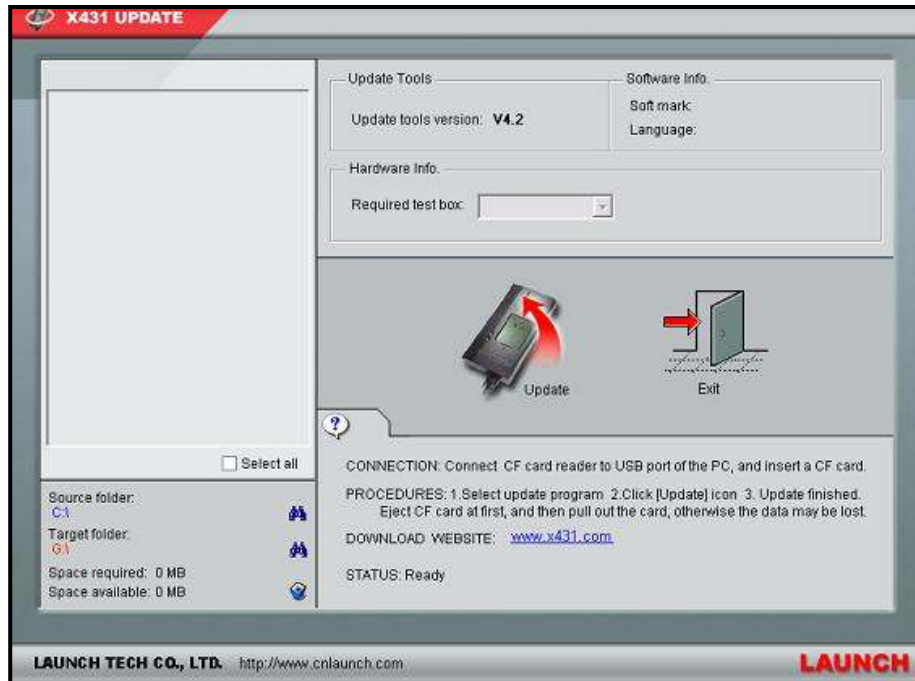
X431 UPDATE

Update Tools
Update tools version: V4.2

Software Info.
Soft mark:
Language:

Hardware Info.
Required test box:

Update
Exit

?

Select all

Source folder:
C:\
Target folder:
G:\
Space required: 0 MB
Space available: 0 MB

CONNECTION: Connect CF card reader to USB port of the PC, and insert a CF card.

PROCEDURES: 1.Select update program 2.Click [Update] icon 3. Update finished. Eject CF card at first, and then pull out the card, otherwise the data may be lost.

DOWNLOAD WEBSITE: www.x431.com

STATUS: Ready

LAUNCH TECH CO., LTD. http://www.cnlaunch.com

LAUNCH